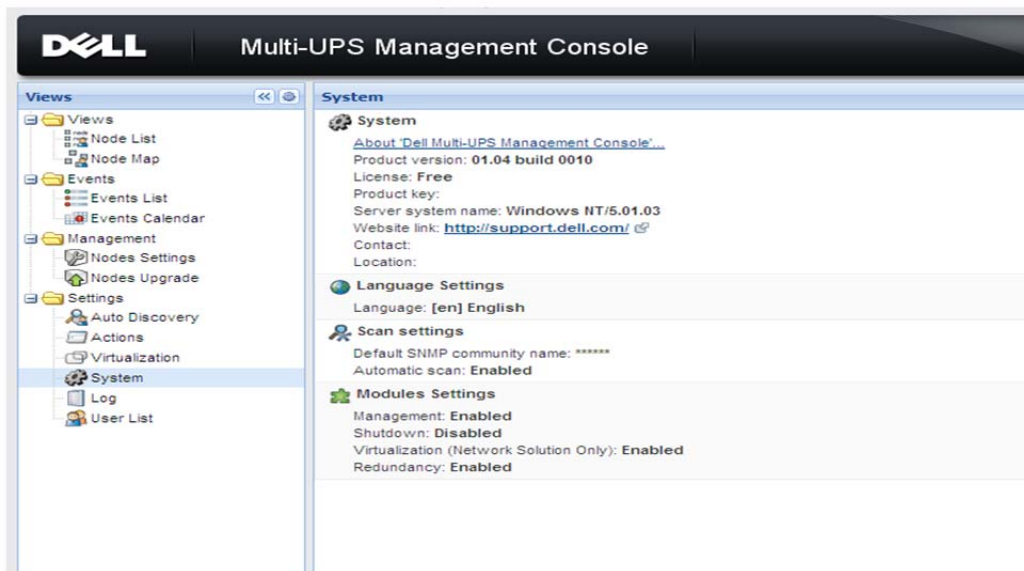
DELL Multi-UPS Management Console

Views

Views
Node List
Node Map
Events
Events List
Events Calendar
Management
Nodes Settings
Nodes Upgrade
Settings
Auto Discovery
Actions
Virtualization
System
Log
User List

System

System
About 'Dell Multi-UPS Management Console'...
Product version: 01.04 build 0010
License: Free
Product key:
Server system name: Windows NT/5.01.03
Website link: http://support.dell.com/
Contact:
Location:

Language Settings
Language: [en] English

Scan settings
Default SNMP community name: ******
Automatic scan: Enabled

Modules Settings
Management: Enabled
Shutdown: Disabled
Virtualization (Network Solution Only): Enabled
Redundancy: Enabled